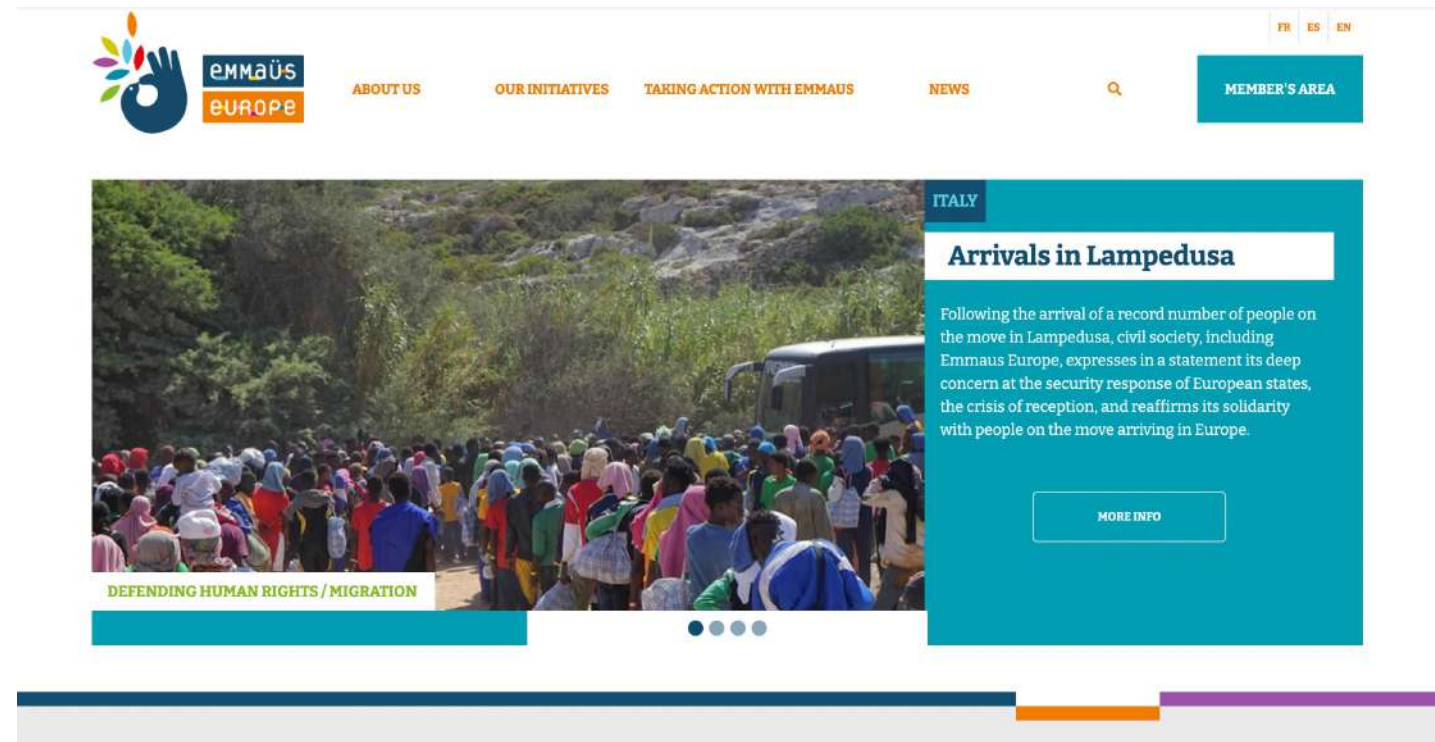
FR ES EN

emmaüs europe

ABOUT US

OUR INITIATIVES

TAKING ACTION WITH EMMAUS

NEWS

MEMBER'S AREA

ITALY

Arrivals in Lampedusa

Following the arrival of a record number of people on the move in Lampedusa, civil society, including Emmaus Europe, expresses in a statement its deep concern at the security response of European states, the crisis of reception, and reaffirms its solidarity with people on the move arriving in Europe.

MORE INFO

DEFENDING HUMAN RIGHTS / MIGRATION